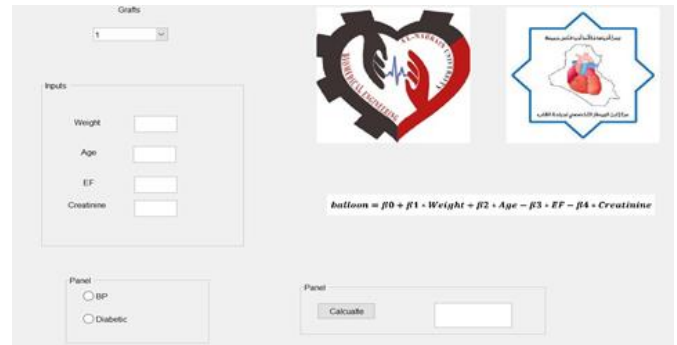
Grafts

1

Inputs

Weight

Age

EF

Creatinine

AL-NAHRAIN UNIVERSITY

BIOMEDICAL ENGINEERING

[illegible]

$balloon = \beta 0 + \beta 1 * Weight + \beta 2 * Age - \beta 3 * EF - \beta 4 * Creatinine$

Panel

BP

Diabetic

Panel

Calcualte